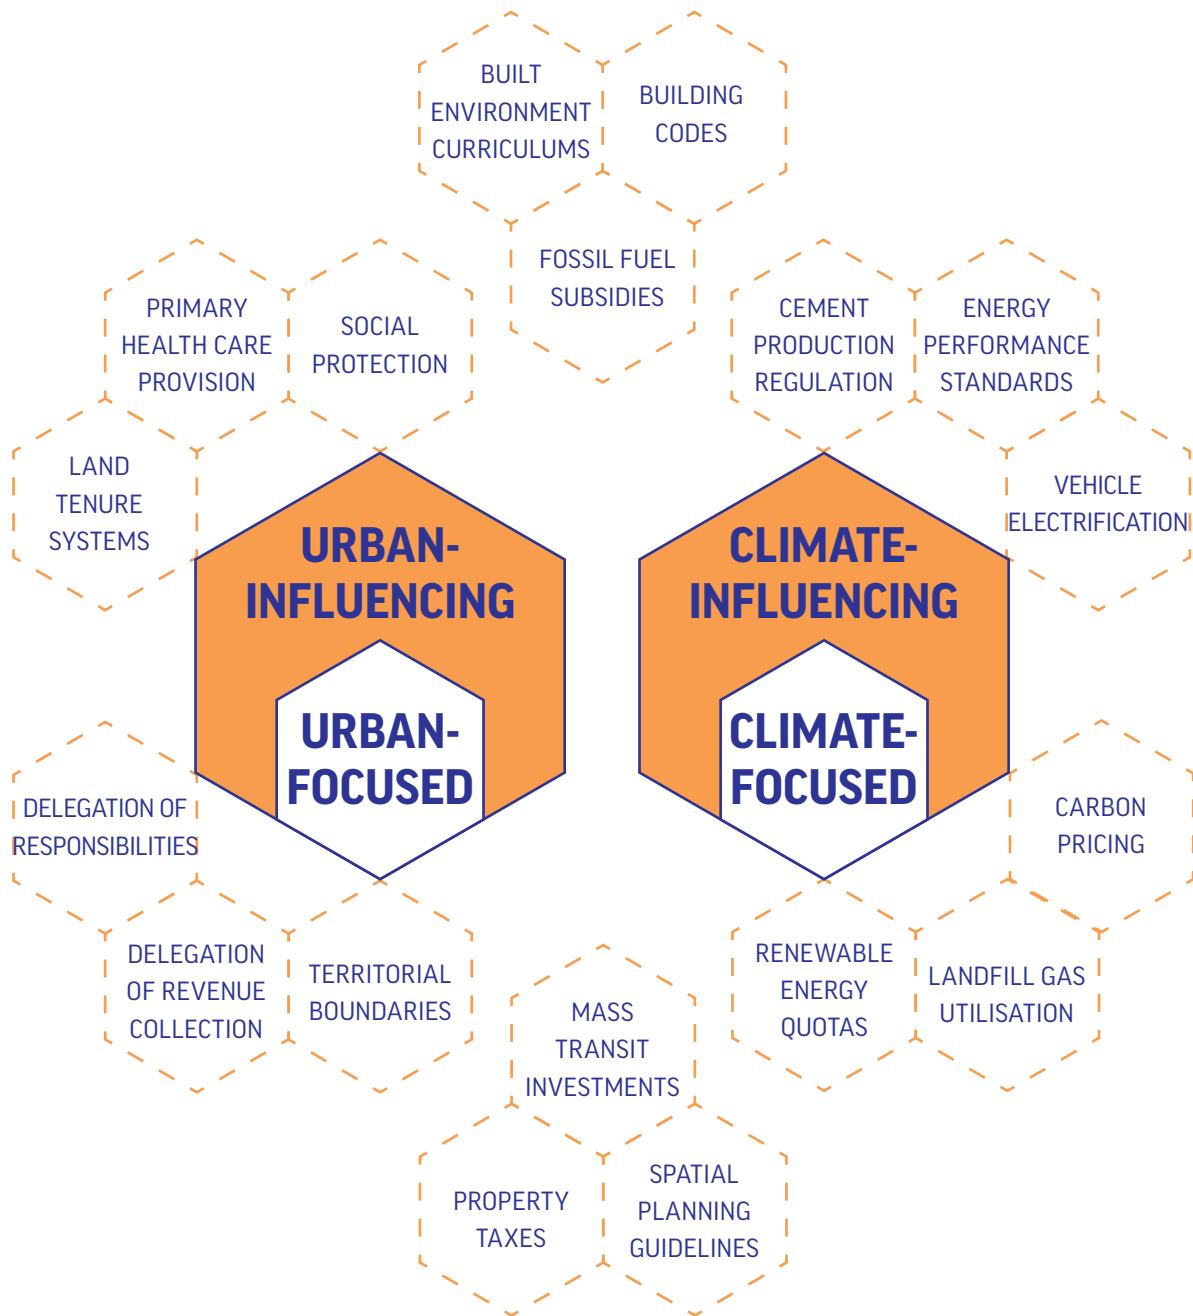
BUILT ENVIRONMENT CURRICULUMS

BUILDING CODES

FOSSIL FUEL SUBSIDIES

PRIMARY HEALTH CARE PROVISION

SOCIAL PROTECTION

CEMENT PRODUCTION REGULATION

ENERGY PERFORMANCE STANDARDS

LAND TENURE SYSTEMS

VEHICLE ELECTRIFICATION

URBAN-INFLUENCING

URBAN-FOCUSED

CLIMATE-INFLUENCING

CLIMATE-FOCUSED

DELEGATION OF RESPONSIBILITIES

CARBON PRICING

DELEGATION OF REVENUE COLLECTION

TERRITORIAL BOUNDARIES

RENEWABLE ENERGY QUOTAS

LANDFILL GAS UTILISATION

MASS TRANSIT INVESTMENTS

PROPERTY TAXES

SPATIAL PLANNING GUIDELINES